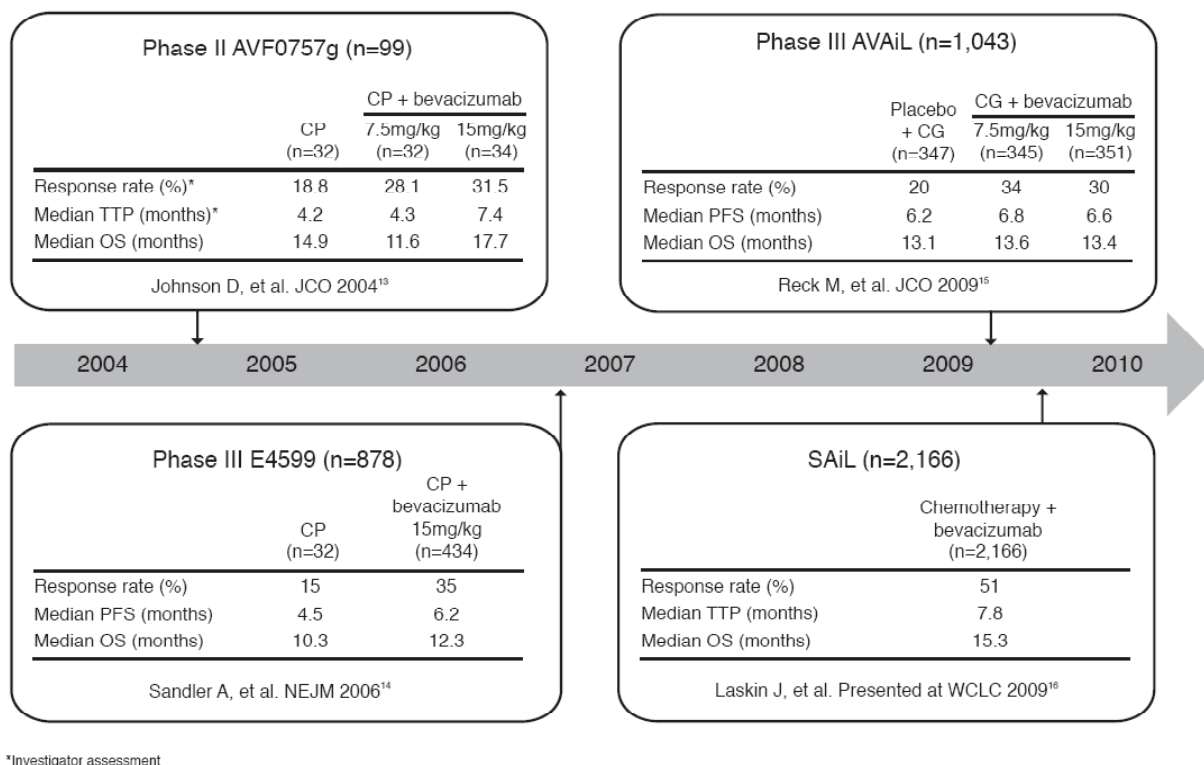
Phase II AVF0757g (n=99)

| | CP (n=32) | CP + bevacizumab 7.5mg/kg (n=32) | CP + bevacizumab 15mg/kg (n=34) |
|---|---|---|---|
| Response rate (%)* | 18.8 | 28.1 | 31.5 |
| Median TTP (months)* | 4.2 | 4.3 | 7.4 |
| Median OS (months) | 14.9 | 11.6 | 17.7 |

Johnson D, et al. JCO 2004$^{13}$

Phase III AVAiL (n=1,043)

| | Placebo + CG (n=347) | CG + bevacizumab 7.5mg/kg (n=345) | CG + bevacizumab 15mg/kg (n=351) |
|---|---|---|---|
| Response rate (%) | 20 | 34 | 30 |
| Median PFS (months) | 6.2 | 6.8 | 6.6 |
| Median OS (months) | 13.1 | 13.6 | 13.4 |

Reck M, et al. JCO 2009$^{15}$

2004 2005 2006 2007 2008 2009 2010

Phase III E4599 (n=878)

| | CP (n=32) | CP + bevacizumab 15mg/kg (n=434) |
|---|---|---|
| Response rate (%) | 15 | 35 |
| Median PFS (months) | 4.5 | 6.2 |
| Median OS (months) | 10.3 | 12.3 |

Sandler A, et al. NEJM 2006$^{14}$

SAiL (n=2,166)

| | Chemotherapy + bevacizumab (n=2,166) |
|---|---|
| Response rate (%) | 51 |
| Median TTP (months) | 7.8 |
| Median OS (months) | 15.3 |

Laskin J, et al. Presented at WCLC 2009$^{16}$

*Investigator assessment